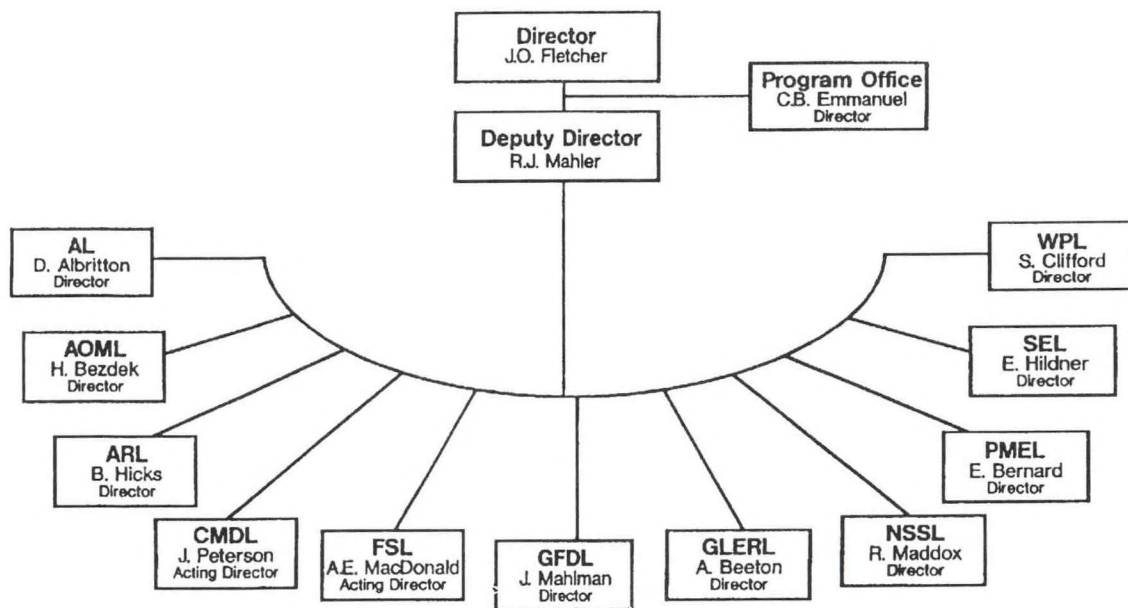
Director
J.O. Fletcher

Program Office
C.B. Emmanuel
Director

Deputy Director
R.J. Mahler

AL
D. Albritton
Director

AOML
H. Bezdek
Director

ARL
B. Hicks
Director

CMDL
J. Peterson
Acting Director

FSL
A.E. MacDonald
Acting Director

GFDL
J. Mahlman
Director

GLERL
A. Beeton
Director

NSSL
R. Maddox
Director

PMEL
E. Bernard
Director

SEL
E. Hildner
Director

WPL
S. Clifford
Director